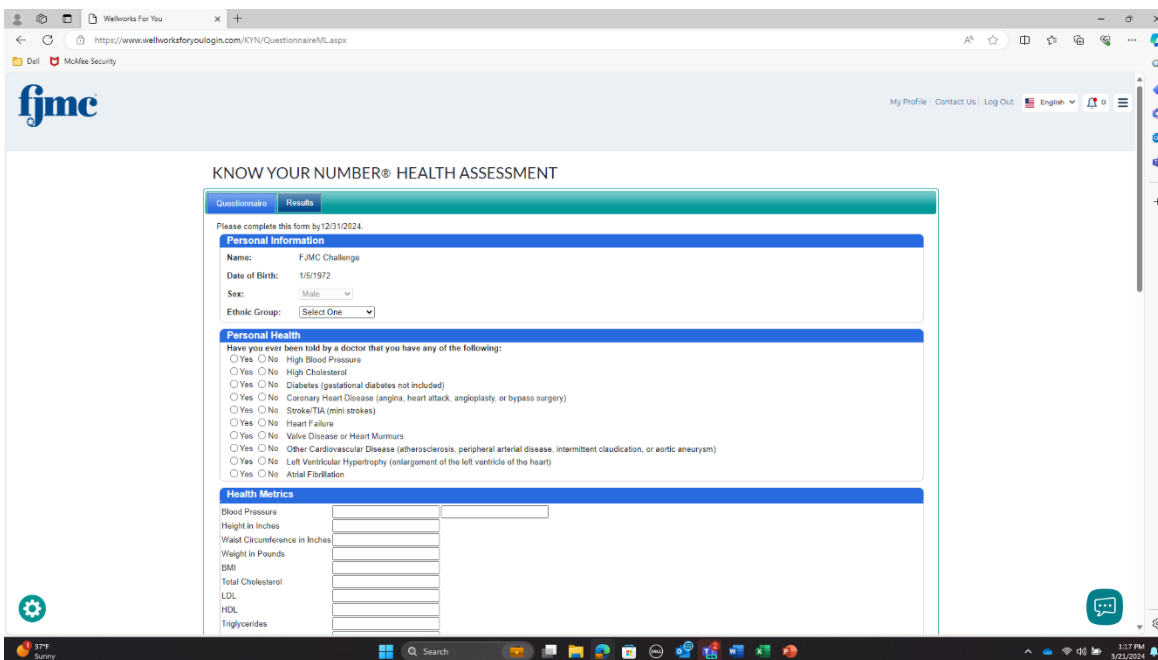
Wellworks For You
https://www.wellworksforyoulogin.com/KYN/QuestionnaireML.aspx
Dell McAfee Security

fjmc

My Profile | Contact Us | Log Out English 0

KNOW YOUR NUMBER® HEALTH ASSESSMENT

Questionnaire Results

Please complete this form by12/31/2024.

Personal Information

Name: FJMC Challenge
Date of Birth: 1/5/1972
Sex: Male
Ethnic Group: Select One

Personal Health

Have you ever been told by a doctor that you have any of the following:
Yes No High Blood Pressure
Yes No High Cholesterol
Yes No Diabetes (gestational diabetes not included)
Yes No Coronary Heart Disease (angina, heart attack, angioplasty, or bypass surgery)
Yes No Stroke/TIA (mini strokes)
Yes No Heart Failure
Yes No Valve Disease or Heart Murmurs
Yes No Other Cardiovascular Disease (atherosclerosis, peripheral arterial disease, intermittent claudication, or aortic aneurysm)
Yes No Left Ventricular Hypertrophy (enlargement of the left ventricle of the heart)
Yes No Atrial Fibrillation

Health Metrics

Blood Pressure
Height in Inches
Waist Circumference in Inches
Weight in Pounds
BMI
Total Cholesterol
LDL
HDL
Triglycerides

37°F
Sunny
Search
1:17 PM
3/21/2024